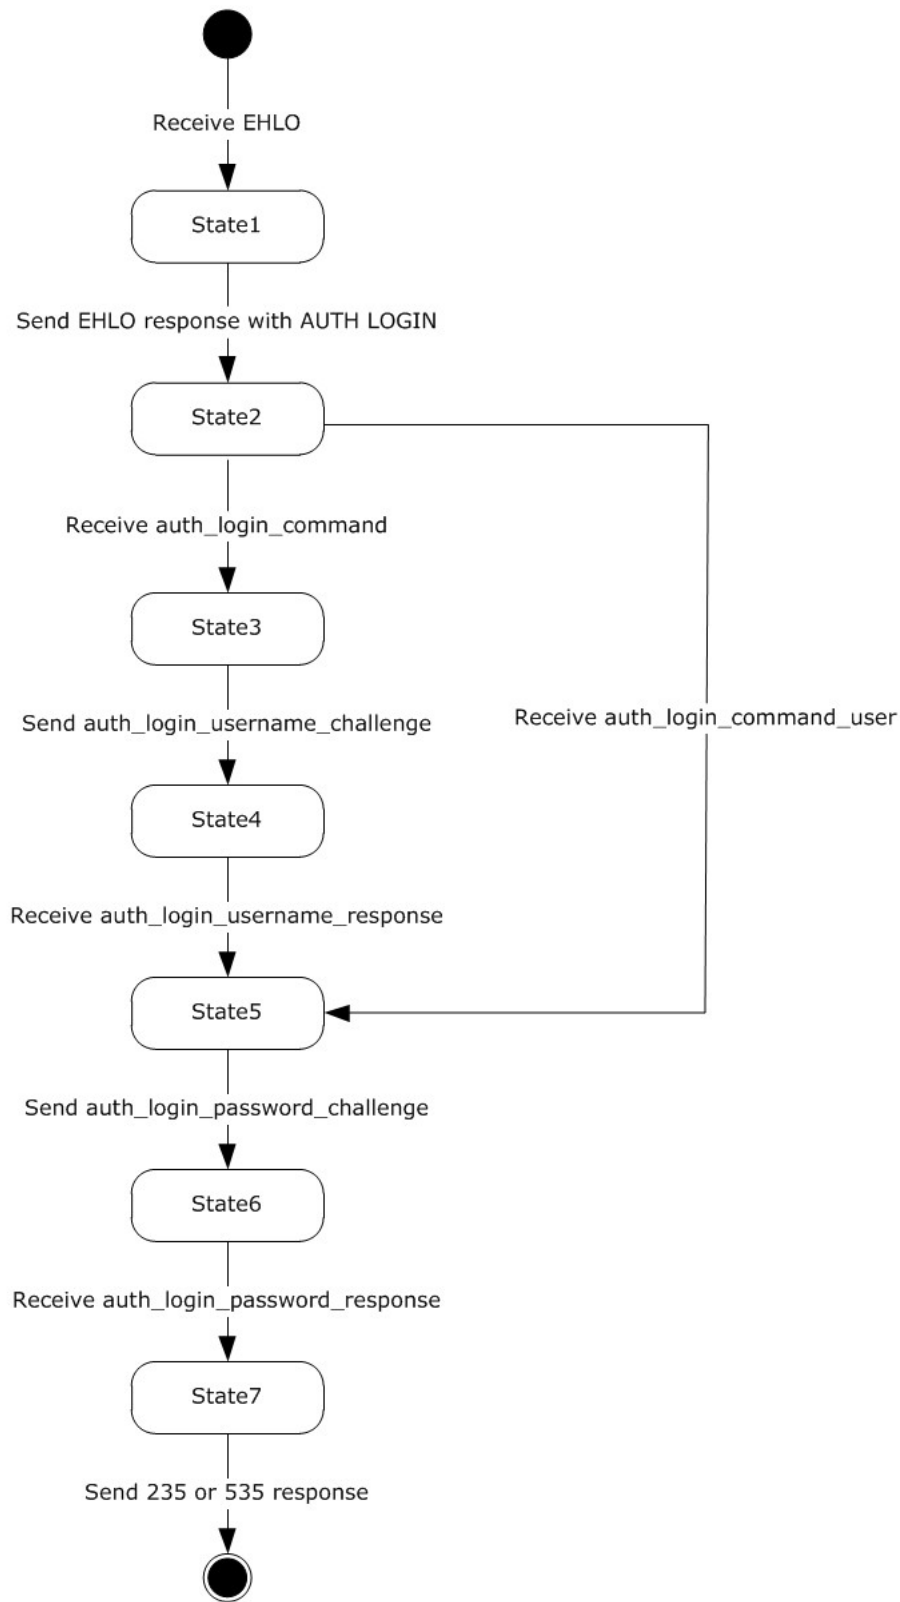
Receive EHLO

State1

Send EHLO response with AUTH LOGIN

State2

Receive auth_login_command

State3

Send auth_login_username_challenge

Receive auth_login_command_user

State4

Receive auth_login_username_response

State5

Send auth_login_password_challenge

State6

Receive auth_login_password_response

State7

Send 235 or 535 response